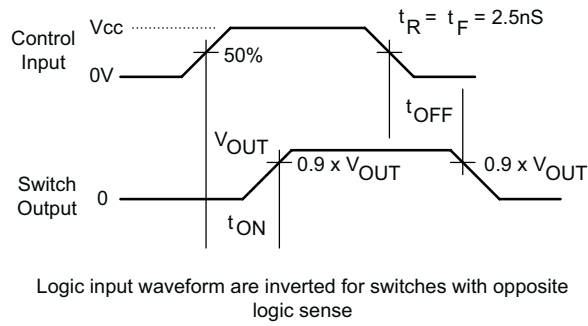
Vcc

$t_R = t_F = 2.5nS$

Control Input

0V

50%

$t_{OFF}$

$V_{OUT}$

$0.9 \times V_{OUT}$

$0.9 \times V_{OUT}$

Switch Output

0

$t_{ON}$

Logic input waveform are inverted for switches with opposite logic sense